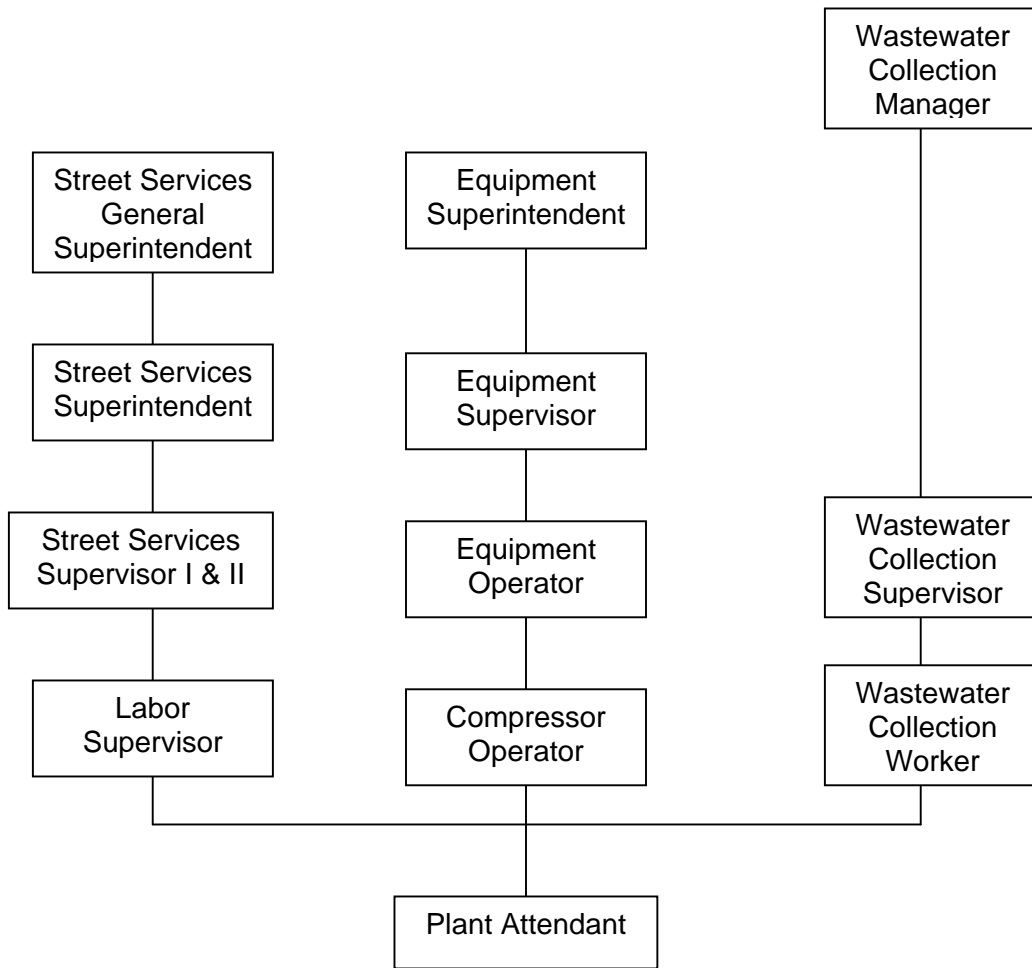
Wastewater Collection Manager

Street Services General Superintendent

Equipment Superintendent

Street Services Superintendent

Equipment Supervisor

Street Services Supervisor I & II

Equipment Operator

Wastewater Collection Supervisor

Labor Supervisor

Compressor Operator

Wastewater Collection Worker

Plant Attendant